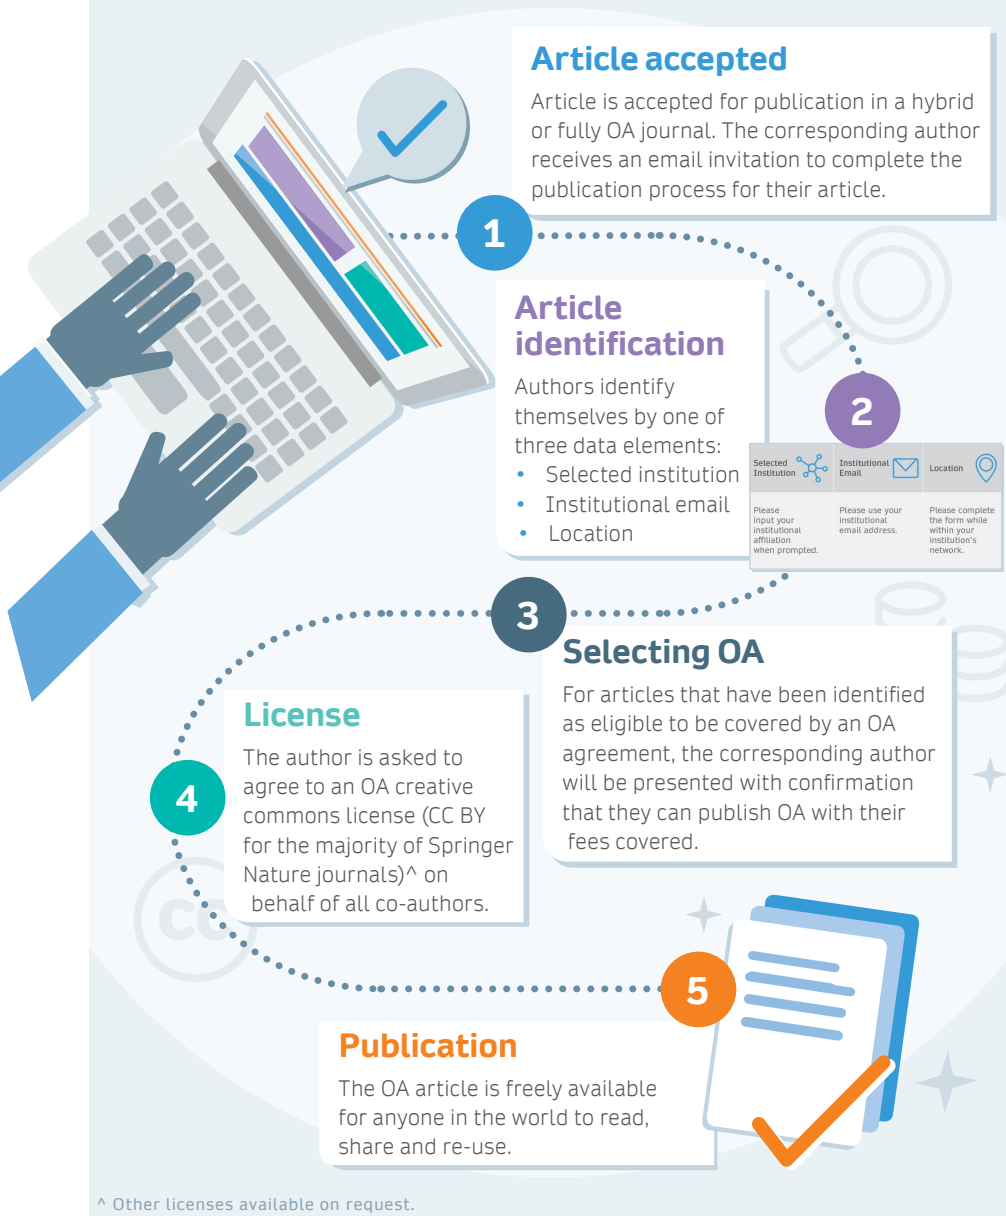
Article accepted

Article is accepted for publication in a hybrid or fully OA journal. The corresponding author receives an email invitation to complete the publication process for their article.

1

Article identification

Authors identify themselves by one of three data elements:
• Selected institution
• Institutional email
• Location

2

| Selected Institution | Institutional Email | Location |
|---|---|---|
| Please input your institutional affiliation when prompted. | Please use your institutional email address. | Please complete the form while within your institution's network. |

3

Selecting OA

For articles that have been identified as eligible to be covered by an OA agreement, the corresponding author will be presented with confirmation that they can publish OA with their fees covered.

License

The author is asked to agree to an OA creative commons license (CC BY for the majority of Springer Nature journals)^ on behalf of all co-authors.

4

cc

5

Publication

The OA article is freely available for anyone in the world to read, share and re-use.

^ Other licenses available on request.